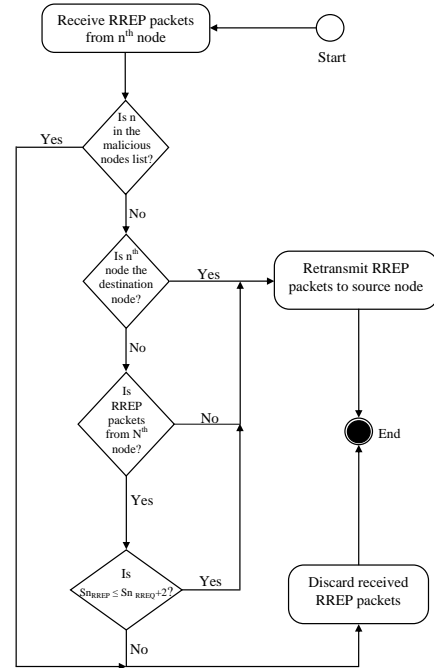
Receive RREP packets from $n^{th}$ node

Start

Is n in the malicious nodes list?

Yes

No

Is $n^{th}$ node the destination node?

Yes

Retransmit RREP packets to source node

No

Is RREP packets from $N^{th}$ node?

No

End

Yes

Is $Sn_{RREP} \leq Sn_{RREQ}+2$?

Yes

Discard received RREP packets

No